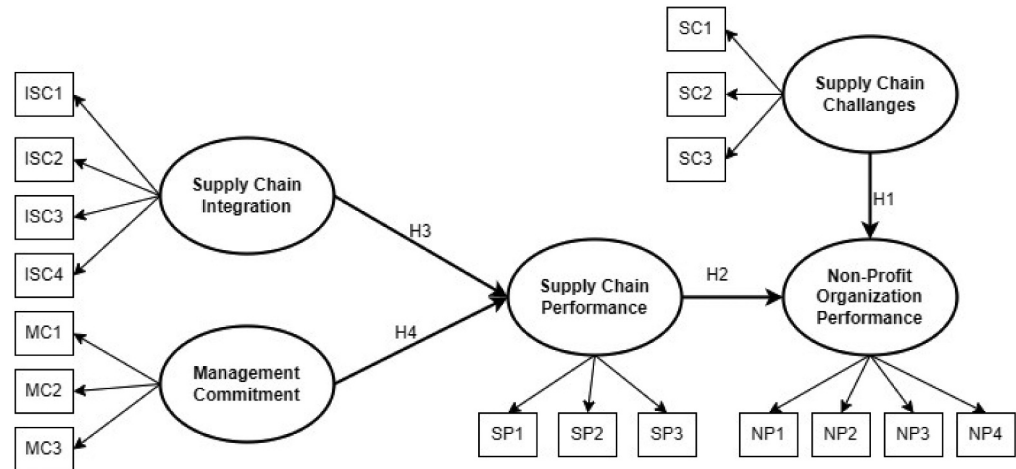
SC1

SC2

SC3

Supply Chain Challanges

H1

ISC1

ISC2

ISC3

ISC4

Supply Chain Integration

H3

Supply Chain Performance

H2

Non-Profit Organization Performance

MC1

MC2

MC3

Management Commitment

H4

SP1

SP2

SP3

NP1

NP2

NP3

NP4